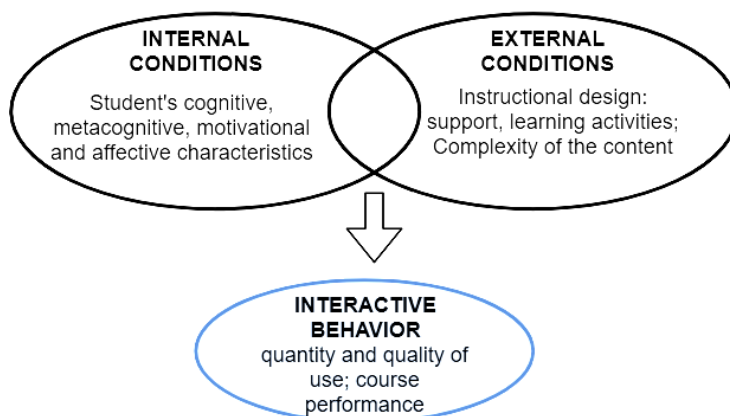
INTERNAL CONDITIONS

Student's cognitive, metacognitive, motivational and affective characteristics

EXTERNAL CONDITIONS

Instructional design: support, learning activities; Complexity of the content

INTERACTIVE BEHAVIOR

quantity and quality of use; course performance